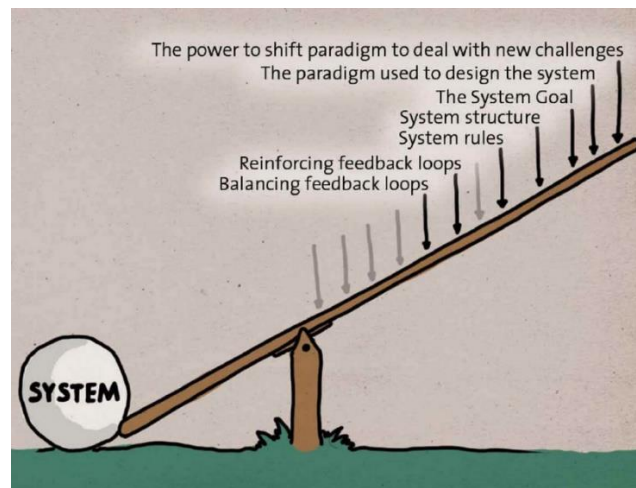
The power to shift paradigm to deal with new challenges
The paradigm used to design the system
The System Goal
System structure
System rules
Reinforcing feedback loops
Balancing feedback loops

SYSTEM